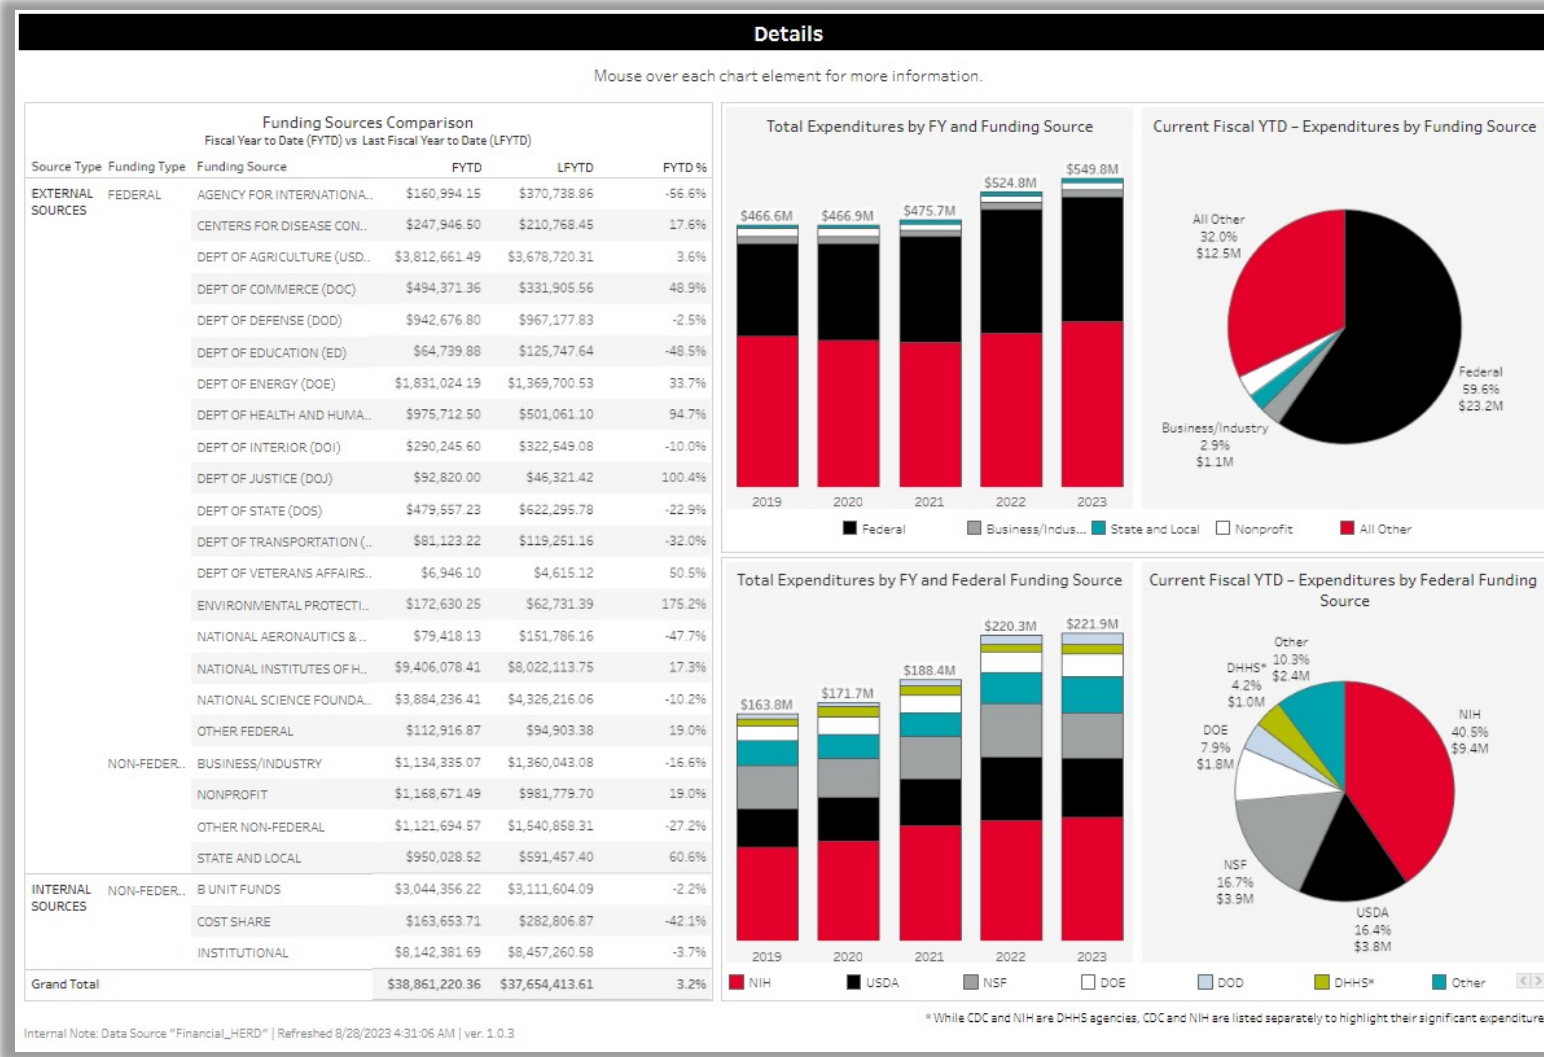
Details

Mouse over each chart element for more information.

Funding Sources Comparison
Fiscal Year to Date (FYTD) vs Last Fiscal Year to Date (LFYTD)

| Source Type | Funding Type | Funding Source | FYTD | LFYTD | FYTD % |
|---|---|---|---|---|---|
| EXTERNAL SOURCES | FEDERAL | AGENCY FOR INTERNATIONA.. | \$160,994.15 | \$370,738.86 | -56.6% |
| | | CENTERS FOR DISEASE CON.. | \$247,946.50 | \$210,768.45 | 17.6% |
| | | DEPT OF AGRICULTURE (USD.. | \$3,812,661.49 | \$3,678,720.31 | 3.6% |
| | | DEPT OF COMMERCE (DOC) | \$494,371.36 | \$331,905.56 | 48.9% |
| | | DEPT OF DEFENSE (DOD) | \$942,676.80 | \$967,177.83 | -2.5% |
| | | DEPT OF EDUCATION (ED) | \$64,739.88 | \$125,747.64 | -48.5% |
| | | DEPT OF ENERGY (DOE) | \$1,831,024.19 | \$1,369,700.53 | 33.7% |
| | | DEPT OF HEALTH AND HUMA.. | \$975,712.50 | \$501,061.10 | 94.7% |
| | | DEPT OF INTERIOR (DOI) | \$290,245.60 | \$322,549.08 | -10.0% |
| | | DEPT OF JUSTICE (DOJ) | \$92,820.00 | \$46,321.42 | 100.4% |
| | | DEPT OF STATE (DOS) | \$479,557.23 | \$622,295.78 | -22.9% |
| | | DEPT OF TRANSPORTATION (.. | \$81,123.22 | \$119,251.16 | -32.0% |
| | | DEPT OF VETERANS AFFAIRS.. | \$6,946.10 | \$4,615.12 | 50.5% |
| | | ENVIRONMENTAL PROTECTI.. | \$172,630.25 | \$62,731.39 | 175.2% |
| | | NATIONAL AERONAUTICS & .. | \$79,418.13 | \$151,786.16 | -47.7% |
| | | NATIONAL INSTITUTES OF H.. | \$9,406,078.41 | \$8,022,113.75 | 17.3% |
| | | NATIONAL SCIENCE FOUNDA.. | \$3,884,236.41 | \$4,326,216.06 | -10.2% |
| | | OTHER FEDERAL | \$112,916.87 | \$94,903.38 | 19.0% |
| | NON-FEDER.. | BUSINESS/INDUSTRY | \$1,134,335.07 | \$1,360,043.08 | -16.6% |
| | | NONPROFIT | \$1,168,671.49 | \$981,779.70 | 19.0% |
| | | OTHER NON-FEDERAL | \$1,121,694.57 | \$1,540,858.31 | -27.2% |
| | | STATE AND LOCAL | \$950,028.52 | \$591,457.40 | 60.6% |
| INTERNAL SOURCES | NON-FEDER.. | B UNIT FUNDS | \$3,044,356.22 | \$3,111,604.09 | -2.2% |
| | | COST SHARE | \$163,653.71 | \$282,806.87 | -42.1% |
| | | INSTITUTIONAL | \$8,142,381.69 | \$8,457,260.58 | -3.7% |
| Grand Total | | | \$38,861,220.36 | \$37,654,413.61 | 3.2% |

Total Expenditures by FY and Funding Source
\$466.6M \$466.9M \$475.7M \$524.8M \$549.8M
2019 2020 2021 2022 2023

Current Fiscal YTD – Expenditures by Funding Source
All Other 32.0% \$12.5M
Federal 59.6% \$23.2M
Business/Industry 2.9% \$1.1M

Federal Business/Indus... State and Local Nonprofit All Other

Total Expenditures by FY and Federal Funding Source
\$163.8M \$171.7M \$188.4M \$220.3M \$221.9M
2019 2020 2021 2022 2023

Current Fiscal YTD – Expenditures by Federal Funding Source
Other 10.3% \$2.4M
DHHS* 4.2% \$1.0M
DOE 7.9% \$1.8M
NIH 40.5% \$9.4M
NSF 16.7% \$3.9M
USDA 16.4% \$3.8M

NIH USDA NSF DOE DOD DHHS* Other

Internal Note: Data Source "Financial_HERD" | Refreshed 8/28/2023 4:31:06 AM | ver. 1.0.3

* While CDC and NIH are DHHS agencies, CDC and NIH are listed separately to highlight their significant expenditure